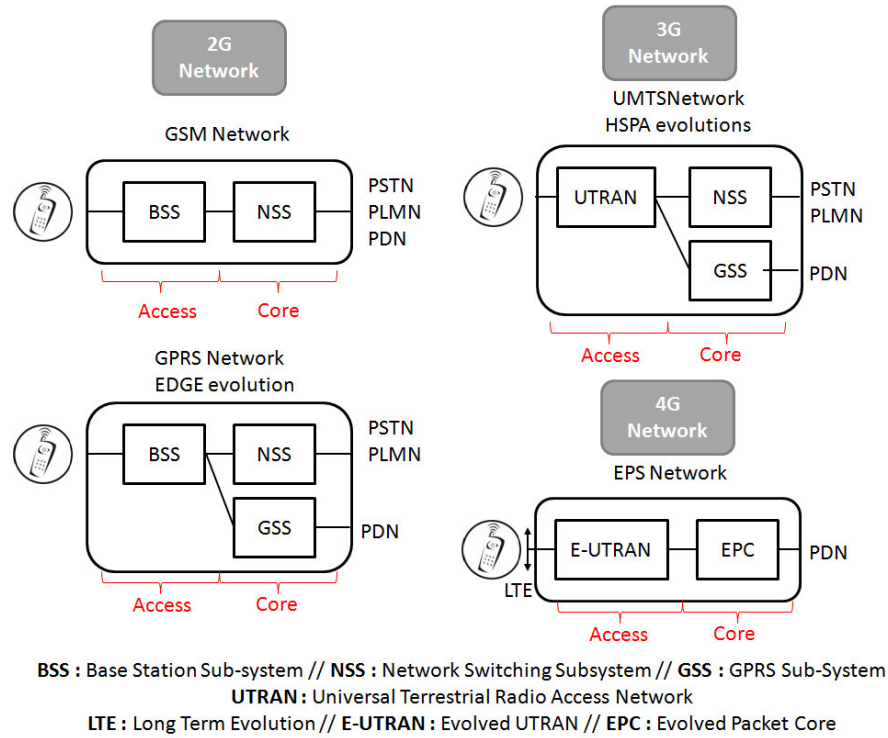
2G Network

GSM Network

BSS

NSS

PSTN
PLMN
PDN

Access

Core

3G Network

UMTSNetwork
HSPA evolutions

UTRAN

NSS

GSS

PSTN
PLMN

PDN

Access

Core

GPRS Network
EDGE evolution

BSS

NSS

GSS

PSTN
PLMN

PDN

Access

Core

4G Network

EPS Network

E-UTRAN

EPC

PDN

LTE

Access

Core

BSS : Base Station Sub-system // NSS : Network Switching Subsystem // GSS : GPRS Sub-System
UTRAN : Universal Terrestrial Radio Access Network
LTE : Long Term Evolution // E-UTRAN : Evolved UTRAN // EPC : Evolved Packet Core